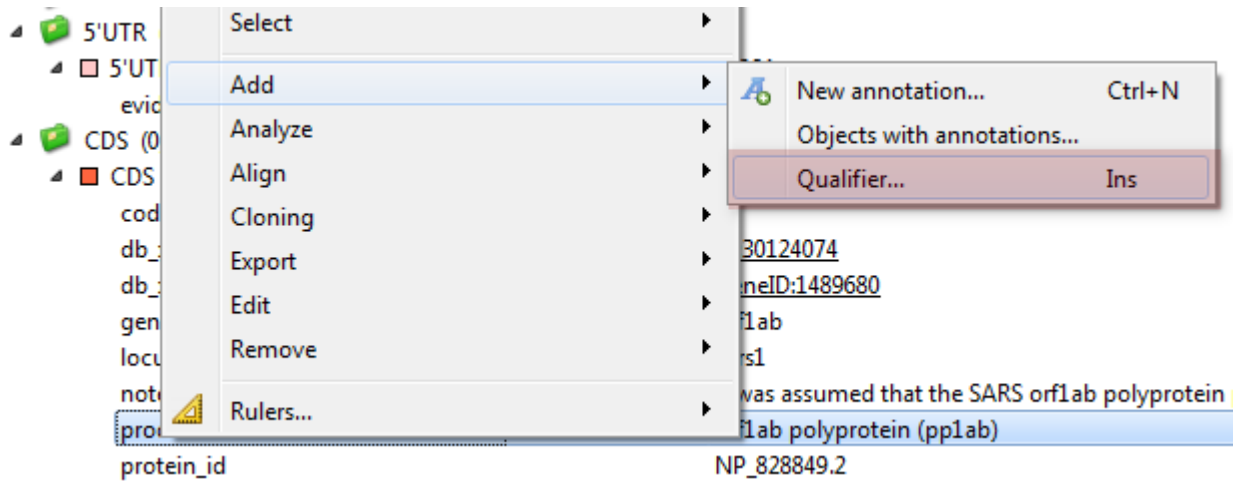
5'UTR
5'UT
evid
CDS (0
CDS
cod
db_
db_
gen
locu
note
prod
protein_id

Select
Add
Analyze
Align
Cloning
Export
Edit
Remove
Rulers...

New annotation... Ctrl+N
Objects with annotations...
Qualifier... Ins

30124074
eneID:1489680
f1ab
rs1
was assumed that the SARS orf1ab polyprotein
f1ab polyprotein (pp1ab)
NP_828849.2